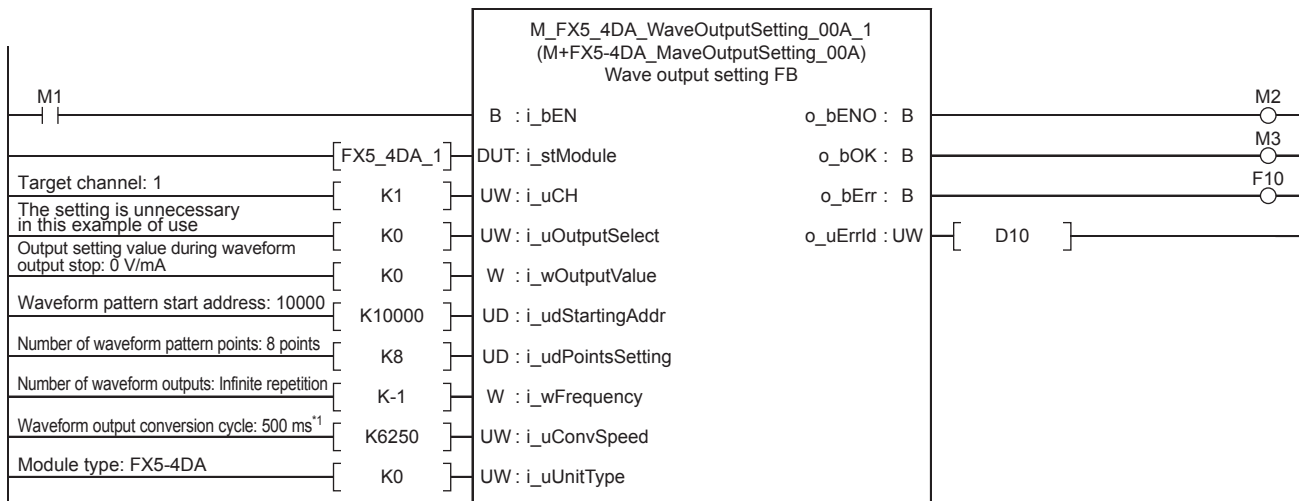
M_FX5_4DA_WaveOutputSetting_00A_1
(M+FX5-4DA_MaveOutputSetting_00A)
Wave output setting FB

M1

M2

M3

F10

B : i_bEN

o_bENO : B

FX5_4DA_1

DUT: i_stModule

o_bOK : B

Target channel: 1

K1

UW : i_uCH

o_bErr : B

The setting is unnecessary in this example of use

K0

UW : i_uOutputSelect

o_uErrId : UW

D10

Output setting value during waveform output stop: 0 V/mA

K0

W : i_wOutputValue

Waveform pattern start address: 10000

K10000

UD : i_udStartingAddr

Number of waveform pattern points: 8 points

K8

UD : i_udPointsSetting

Number of waveform outputs: Infinite repetition

K-1

W : i_wFrequency

Waveform output conversion cycle: 500 ms$^{*1}$

K6250

UW : i_uConvSpeed

Module type: FX5-4DA

K0

UW : i_uUnitType